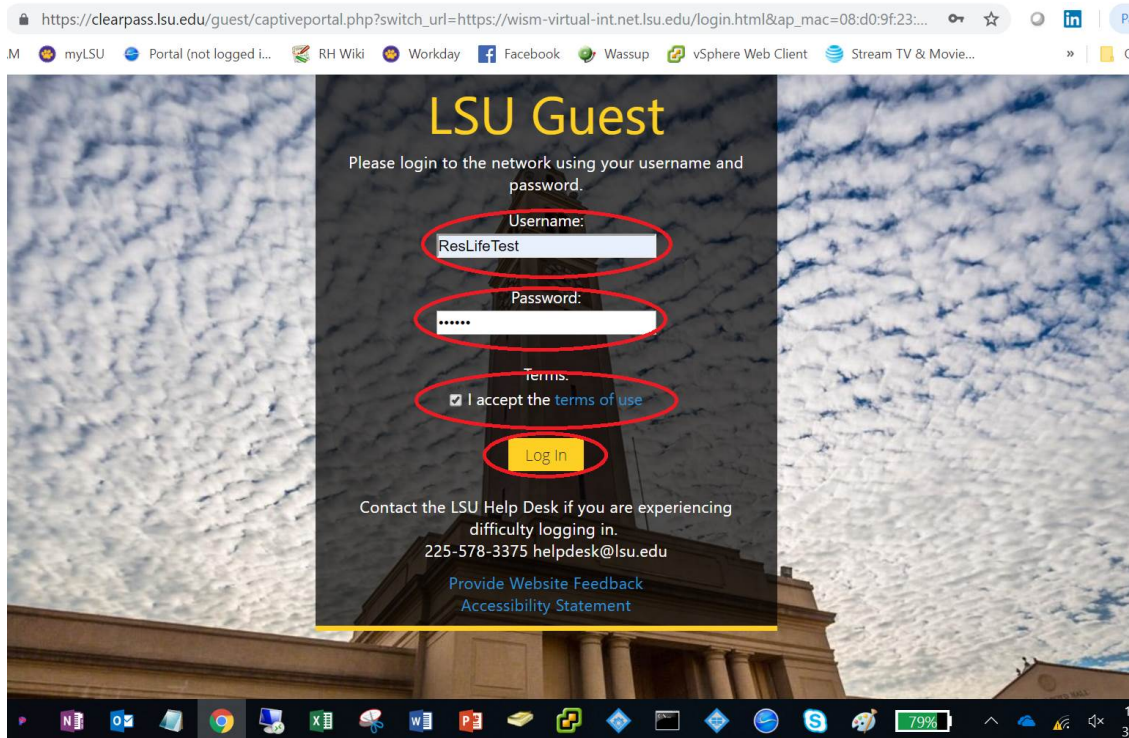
https://clearpass.lsu.edu/guest/captiveportal.php?switch_url=https://wism-virtual-int.net.lsu.edu/login.html&ap_mac=08:d0:9f:23:...

M myLSU Portal (not logged i... RH Wiki Workday Facebook Wassup vSphere Web Client Stream TV & Movie... »

LSU Guest

Please login to the network using your username and password.

Username:

ResLifeTest

Password:

••••••

Terms:

I accept the terms of use

Log In

Contact the LSU Help Desk if you are experiencing difficulty logging in.
225-578-3375 helpdesk@lsu.edu

Provide Website Feedback
Accessibility Statement

79%